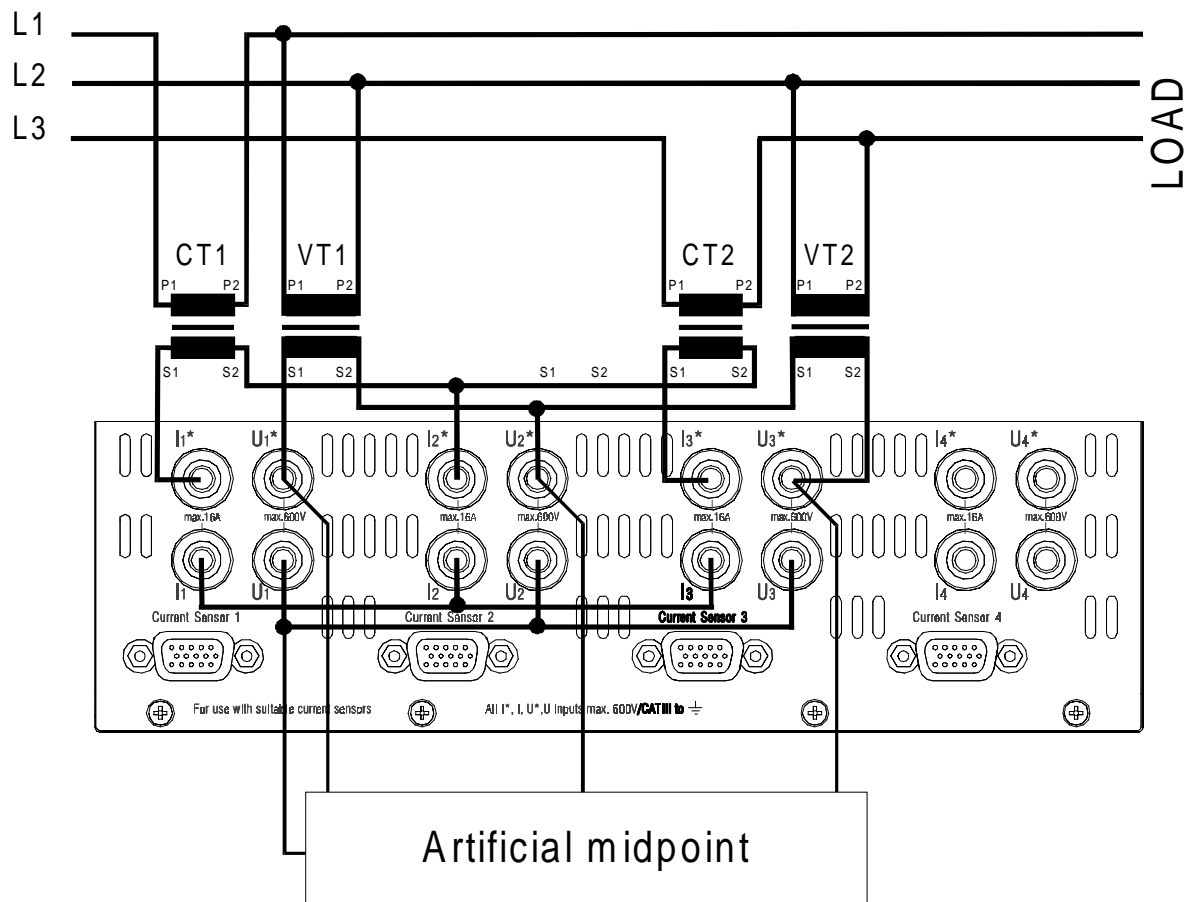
L1
L2
L3

LOAD

CT1
P1 P2
S1 S2

VT1
P1 P2
S1 S2

S1 S2

CT2
P1 P2
S1 S2

VT2
P1 P2
S1 S2

I1*
max.16A
I1
U1*
max.600V
U1
Current Sensor 1

I2*
max.16A
I2
U2*
max.600V
U2
Current Sensor 2

I3*
max.16A
I3
U3*
max.600V
U3
Current Sensor 3

I4*
max.16A
I4
U4*
max.600V
U4
Current Sensor 4

For use with suitable current sensors

All I*, I, U*,U Inputs max. 600V/CATIII to $\perp$

Artificial midpoint